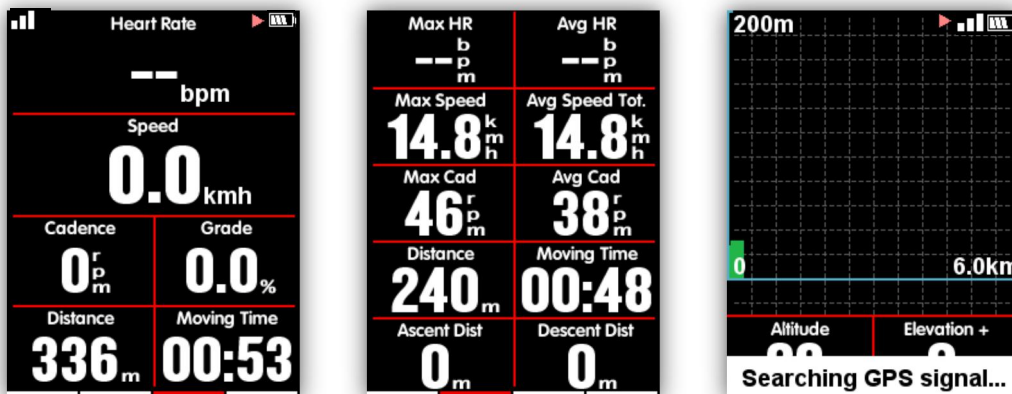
Heart Rate

--
bpm

Speed
0.0 kmh

Cadence
0 rpm

Grade
0.0 %

Distance
336 m

Moving Time
00:53

Max HR
-- bpm

Avg HR
-- bpm

Max Speed
14.8 kmh

Avg Speed Tot.
14.8 kmh

Max Cad
46 rpm

Avg Cad
38 rpm

Distance
240 m

Moving Time
00:48

Ascent Dist
0 m

Descent Dist
0 m

200m

0

6.0km

Altitude

Elevation +

Searching GPS signal...